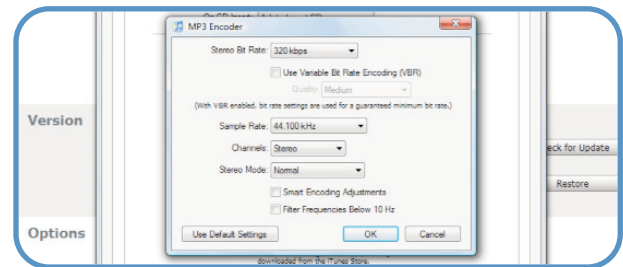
On CD Insert: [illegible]

MP3 Encoder

Stereo Bit Rate: 320 kbps

Use Variable Bit Rate Encoding (VBR)

Quality: Medium

(With VBR enabled, bit rate settings are used for a guaranteed minimum bit rate.)

Sample Rate: 44.100 kHz

Channels: Stereo

Stereo Mode: Normal

Smart Encoding Adjustments

Filter Frequencies Below 10 Hz

Use Default Settings

OK

Cancel

Version

eck for Update

Restore

Options

downloaded from the iTunes Store.